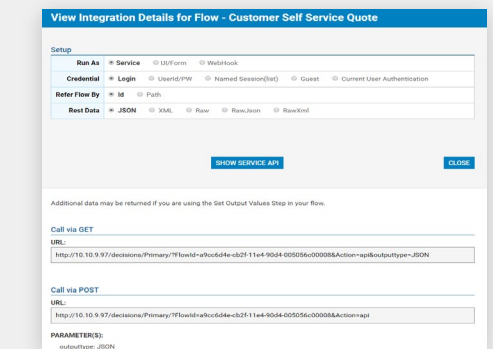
View Integration Details for Flow - Customer Self Service Quote

Setup

| Run As | Service | UI/Form | WebHook | | |
|---|---|---|---|---|---|
| Credential | Login | UserId/PW | Named Session(list) | Guest | Current User Authentication |
| Refer Flow By | Id | Path | | | |
| Rest Data | JSON | XML | Raw | RawJson | RawXml |

SHOW SERVICE API

CLOSE

Additional data may be returned if you are using the Set Output Values Step in your flow.

Call via GET

URL:

http://10.10.9.97/decisions/Primary/?FlowId=a9cc6d4e-cb2f-11e4-90d4-005056c00008&Action=api&outputtype=JSON

Call via POST

URL:

http://10.10.9.97/decisions/Primary/?FlowId=a9cc6d4e-cb2f-11e4-90d4-005056c00008&Action=api

PARAMETER(S):

outputtype: JSON